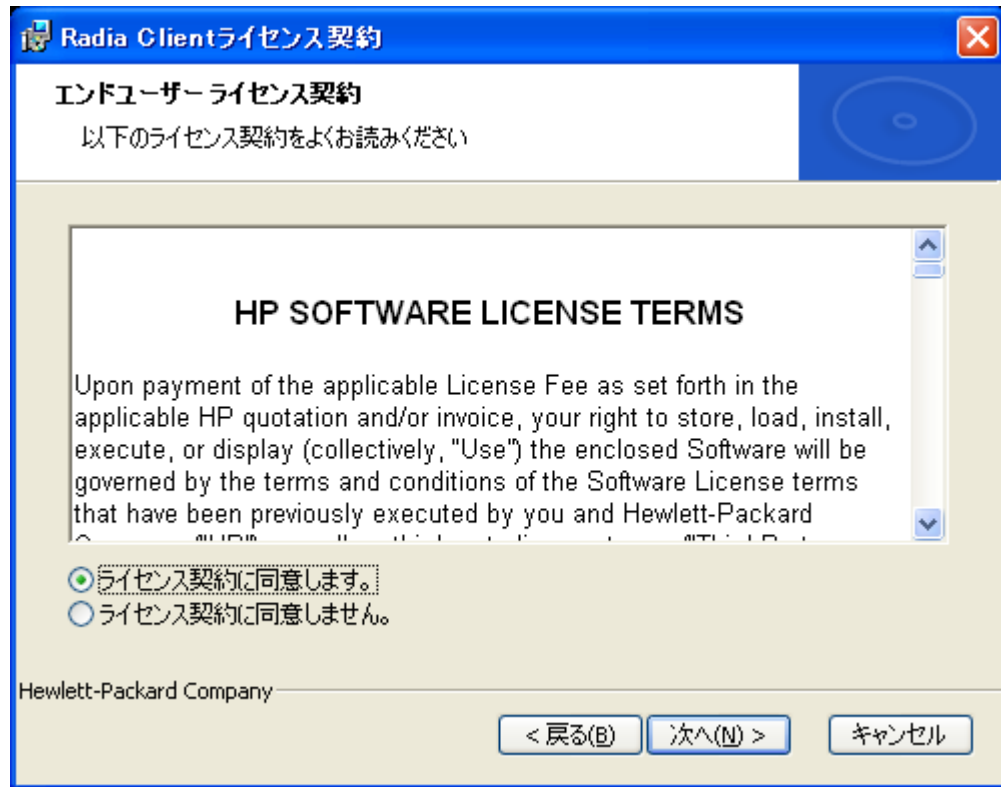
Radia Clientライセンス契約

エンドユーザー ライセンス契約

以下のライセンス契約をよくお読みください

HP SOFTWARE LICENSE TERMS

Upon payment of the applicable License Fee as set forth in the applicable HP quotation and/or invoice, your right to store, load, install, execute, or display (collectively, "Use") the enclosed Software will be governed by the terms and conditions of the Software License terms that have been previously executed by you and Hewlett-Packard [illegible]

ライセンス契約に同意します。
ライセンス契約に同意しません。

Hewlett-Packard Company

< 戻る(B)
次へ(N) >
キャンセル